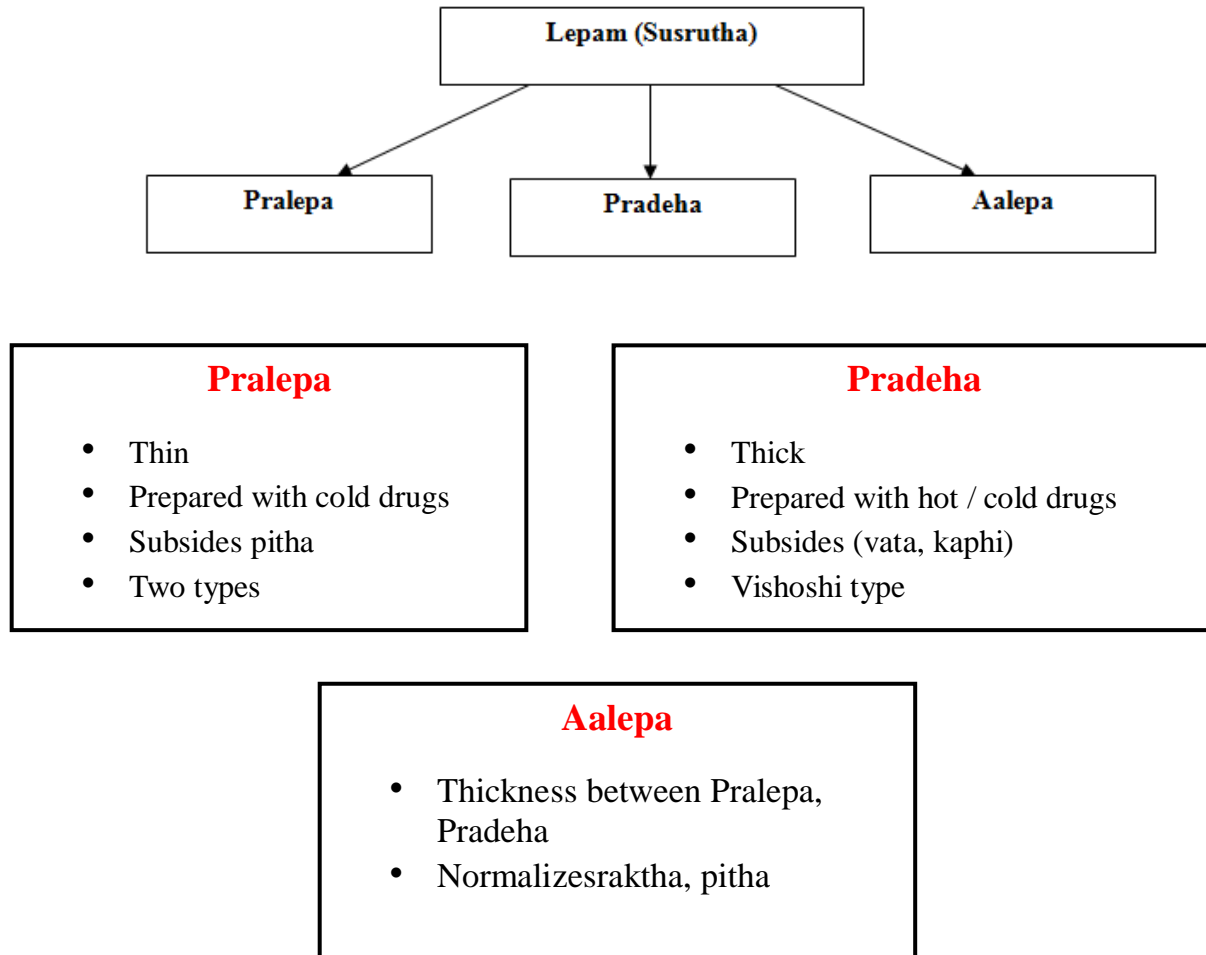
Lepam (Susrutha)

Pralepa

Pradeha

Aalepa

Pralepa

- Thin
- Prepared with cold drugs
- Subsides pitha
- Two types

Pradeha

- Thick
- Prepared with hot / cold drugs
- Subsides (vata, kaphi)
- Vishoshi type

Aalepa

- Thickness between Pralepa, Pradeha
- Normalizesraktha, pitha